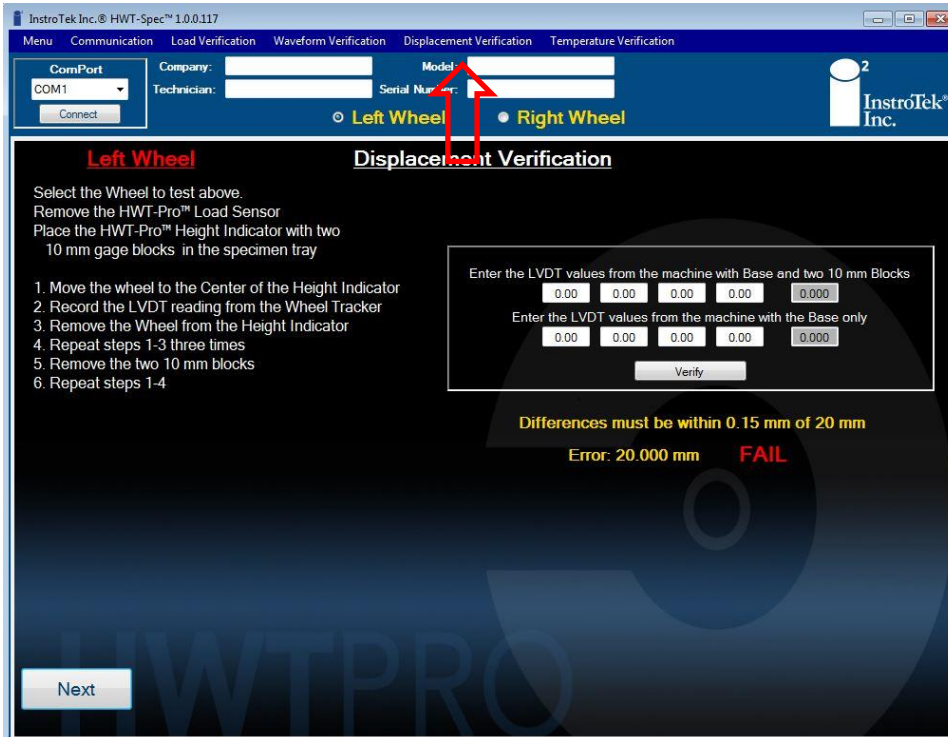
InstroTek Inc.® HWT-Spec™ 1.0.0.117

Menu Communication Load Verification Waveform Verification Displacement Verification Temperature Verification

ComPort
COM1
Connect

Company:
Technician:
Model:
Serial Number:

Left Wheel
Right Wheel

2
InstroTek® Inc.

Left Wheel

Displacement Verification

Select the Wheel to test above.
Remove the HWT-Pro™ Load Sensor
Place the HWT-Pro™ Height Indicator with two 10 mm gage blocks in the specimen tray

1. Move the wheel to the Center of the Height Indicator
2. Record the LVDT reading from the Wheel Tracker
3. Remove the Wheel from the Height Indicator
4. Repeat steps 1-3 three times
5. Remove the two 10 mm blocks
6. Repeat steps 1-4

Enter the LVDT values from the machine with Base and two 10 mm Blocks
0.00 0.00 0.00 0.00 0.000
Enter the LVDT values from the machine with the Base only
0.00 0.00 0.00 0.00 0.000
Verify

Differences must be within 0.15 mm of 20 mm

Error: 20.000 mm FAIL

HWTPRO

Next